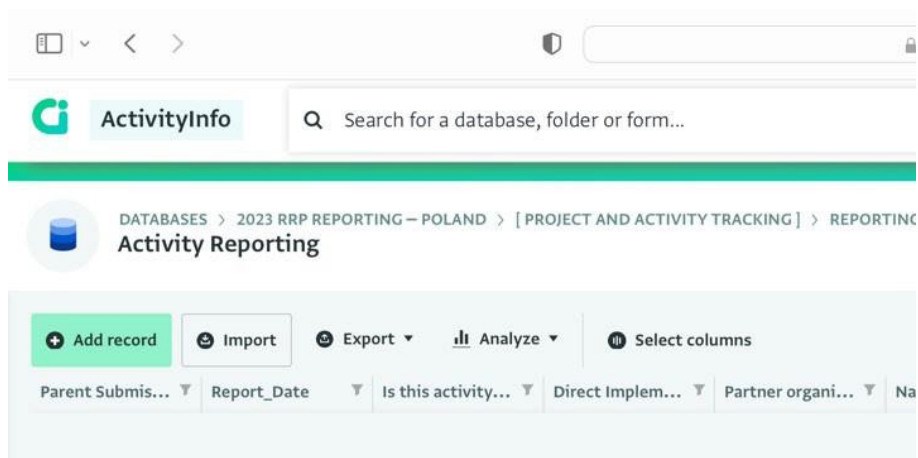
ActivityInfo

Search for a database, folder or form...

DATABASES > 2023 RRP REPORTING – POLAND > [ PROJECT AND ACTIVITY TRACKING ] > REPORTIN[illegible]

Activity Reporting

Add record Import Export Analyze Select columns

| Parent Submis... | Report_Date | Is this activity... | Direct Implem... | Partner organi... | Na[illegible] |
|---|---|---|---|---|---|